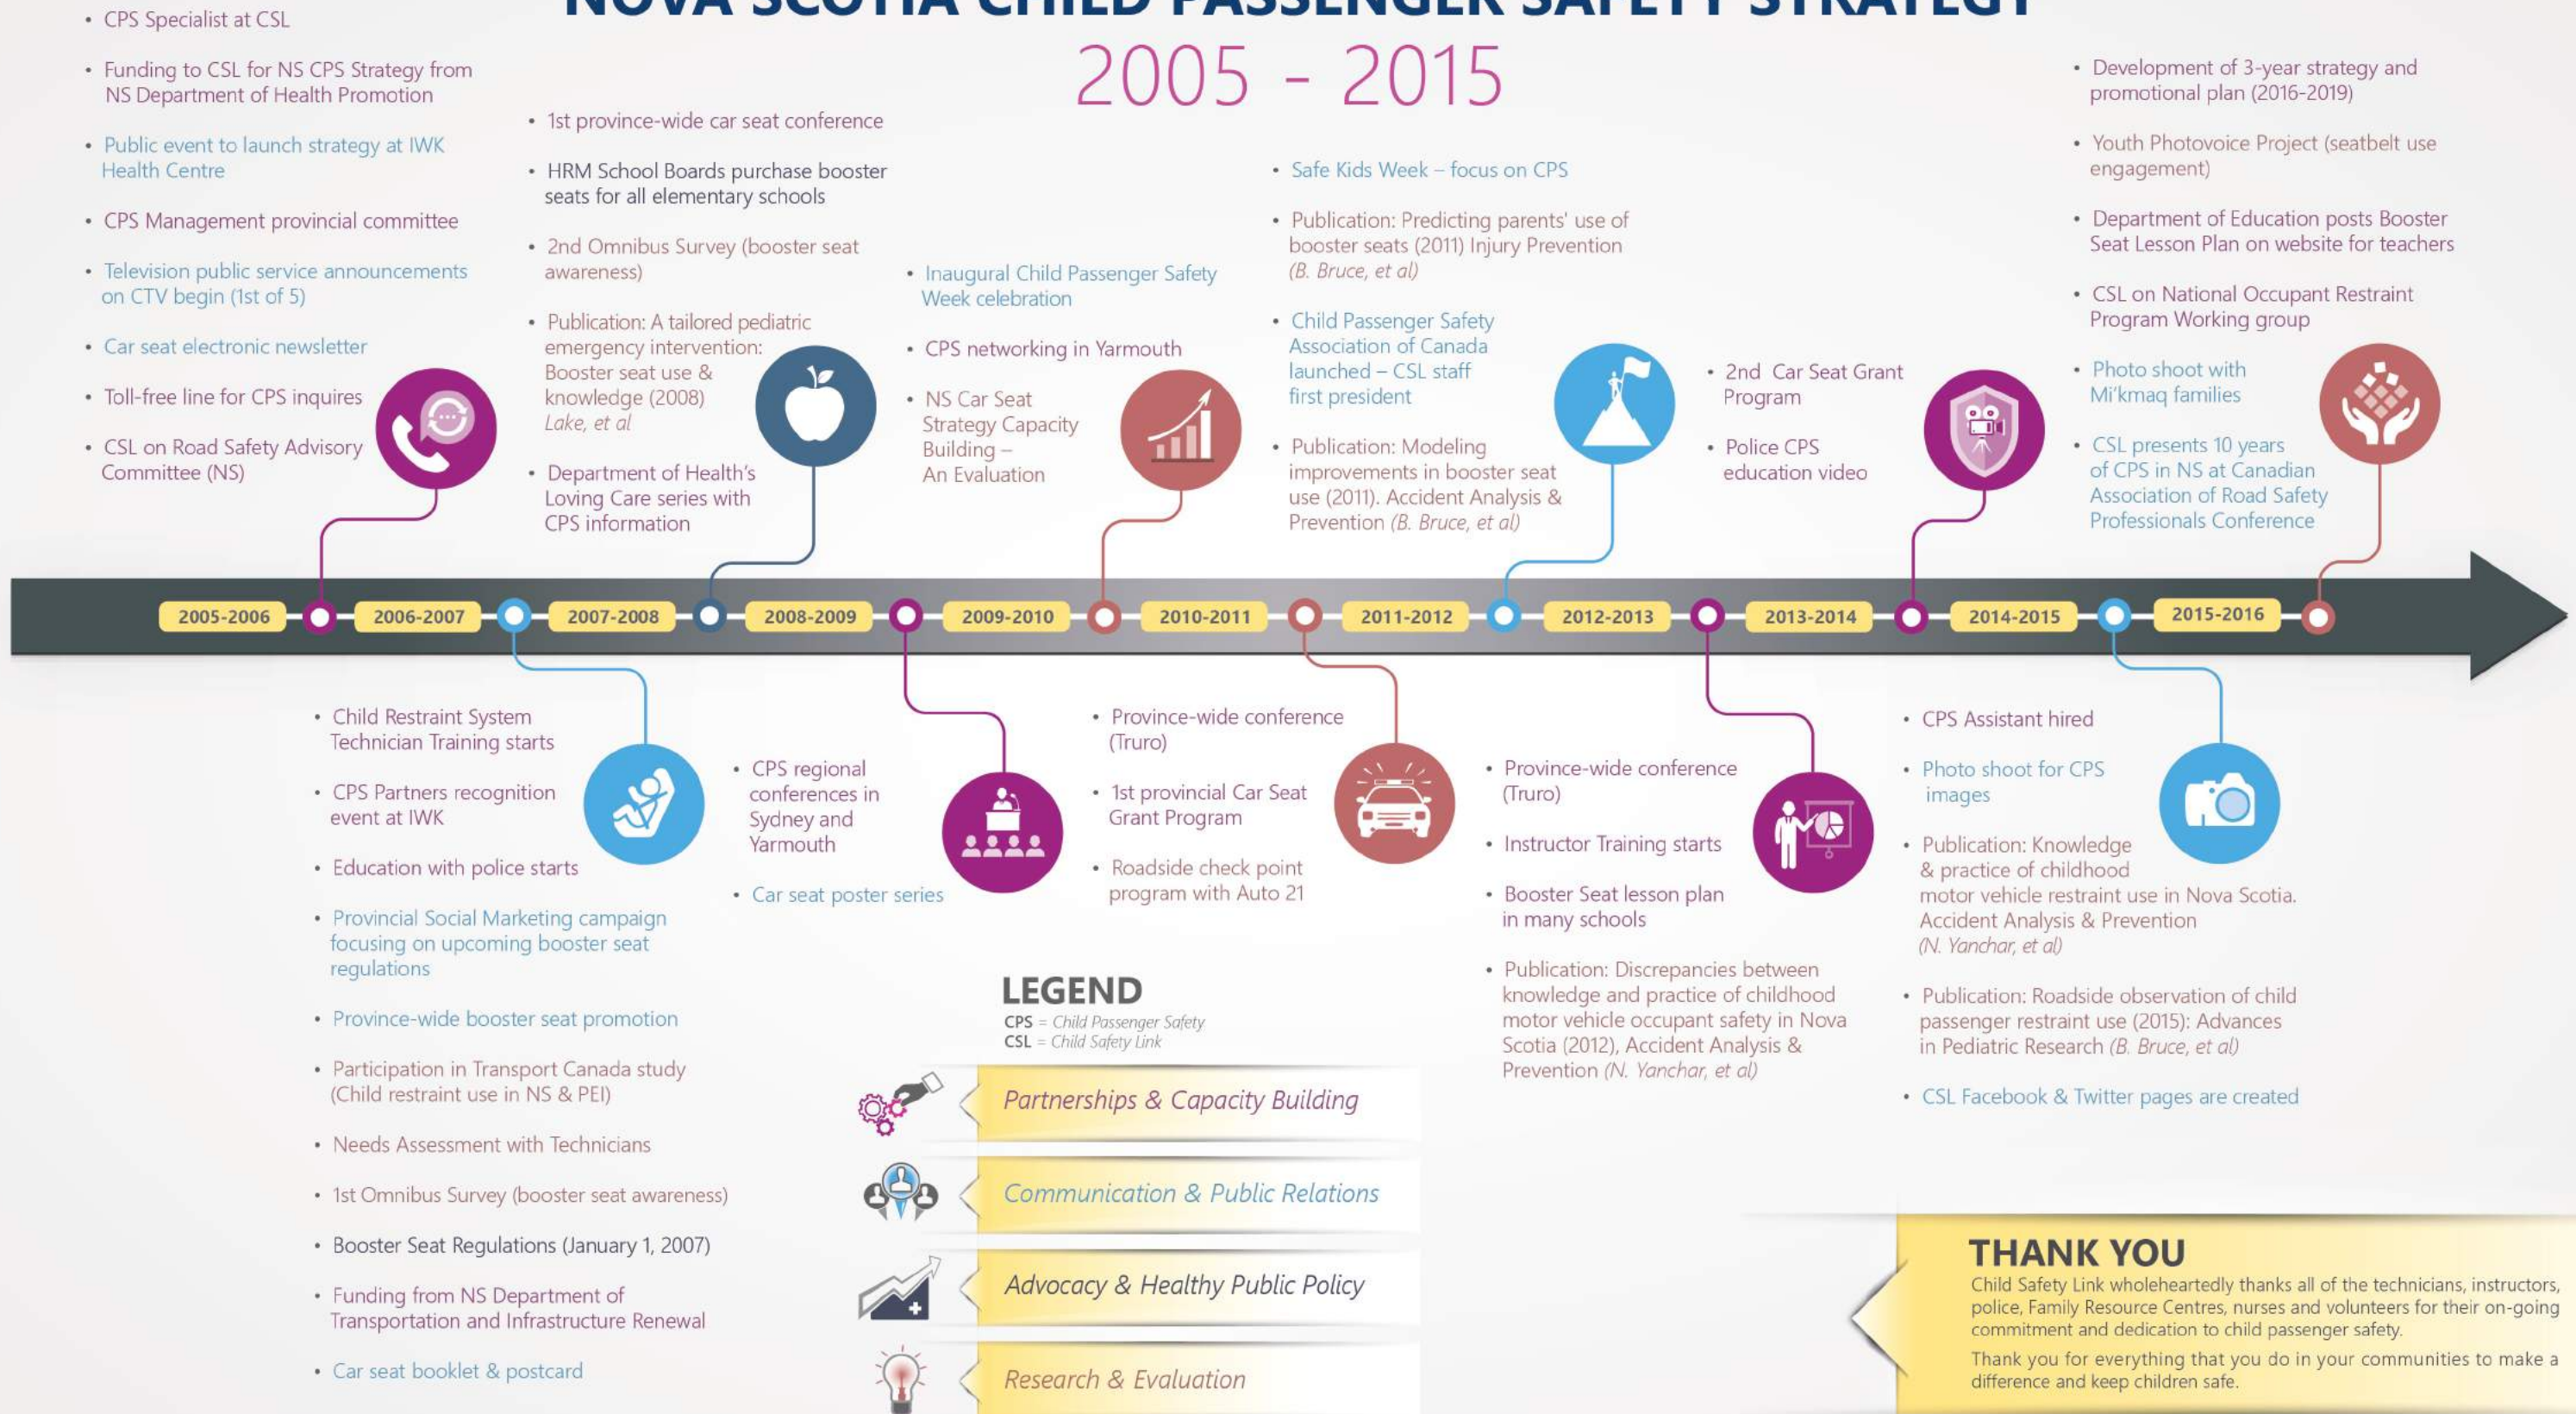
NOVA SCOTIA CHILD PASSENGER SAFETY STRATEGY
2005 - 2015

• CPS Specialist at CSL
• Funding to CSL for NS CPS Strategy from NS Department of Health Promotion
• Public event to launch strategy at IWK Health Centre
• CPS Management provincial committee
• Television public service announcements on CTV begin (1st of 5)
• Car seat electronic newsletter
• Toll-free line for CPS inquires
• CSL on Road Safety Advisory Committee (NS)

• 1st province-wide car seat conference
• HRM School Boards purchase booster seats for all elementary schools
• 2nd Omnibus Survey (booster seat awareness)
• Publication: A tailored pediatric emergency intervention: Booster seat use & knowledge (2008) Lake, et al
• Department of Health's Loving Care series with CPS information

• Inaugural Child Passenger Safety Week celebration
• CPS networking in Yarmouth
• NS Car Seat Strategy Capacity Building – An Evaluation

• Safe Kids Week – focus on CPS
• Publication: Predicting parents' use of booster seats (2011) Injury Prevention (B. Bruce, et al)
• Child Passenger Safety Association of Canada launched – CSL staff first president
• Publication: Modeling improvements in booster seat use (2011). Accident Analysis & Prevention (B. Bruce, et al)

• 2nd Car Seat Grant Program
• Police CPS education video

• Development of 3-year strategy and promotional plan (2016-2019)
• Youth Photovoice Project (seatbelt use engagement)
• Department of Education posts Booster Seat Lesson Plan on website for teachers
• CSL on National Occupant Restraint Program Working group
• Photo shoot with Mi'kmaq families
• CSL presents 10 years of CPS in NS at Canadian Association of Road Safety Professionals Conference

2005-2006 2006-2007 2007-2008 2008-2009 2009-2010 2010-2011 2011-2012 2012-2013 2013-2014 2014-2015 2015-2016

• Child Restraint System Technician Training starts
• CPS Partners recognition event at IWK
• Education with police starts
• Provincial Social Marketing campaign focusing on upcoming booster seat regulations
• Province-wide booster seat promotion
• Participation in Transport Canada study (Child restraint use in NS & PEI)
• Needs Assessment with Technicians
• 1st Omnibus Survey (booster seat awareness)
• Booster Seat Regulations (January 1, 2007)
• Funding from NS Department of Transportation and Infrastructure Renewal
• Car seat booklet & postcard

• CPS regional conferences in Sydney and Yarmouth
• Car seat poster series

• Province-wide conference (Truro)
• 1st provincial Car Seat Grant Program
• Roadside check point program with Auto 21

• Province-wide conference (Truro)
• Instructor Training starts
• Booster Seat lesson plan in many schools
• Publication: Discrepancies between knowledge and practice of childhood motor vehicle occupant safety in Nova Scotia (2012), Accident Analysis & Prevention (N. Yanchar, et al)

• CPS Assistant hired
• Photo shoot for CPS images
• Publication: Knowledge & practice of childhood motor vehicle restraint use in Nova Scotia. Accident Analysis & Prevention (N. Yanchar, et al)
• Publication: Roadside observation of child passenger restraint use (2015): Advances in Pediatric Research (B. Bruce, et al)
• CSL Facebook & Twitter pages are created

LEGEND
CPS = Child Passenger Safety
CSL = Child Safety Link
Partnerships & Capacity Building
Communication & Public Relations
Advocacy & Healthy Public Policy
Research & Evaluation

THANK YOU
Child Safety Link wholeheartedly thanks all of the technicians, instructors, police, Family Resource Centres, nurses and volunteers for their on-going commitment and dedication to child passenger safety.
Thank you for everything that you do in your communities to make a difference and keep children safe.